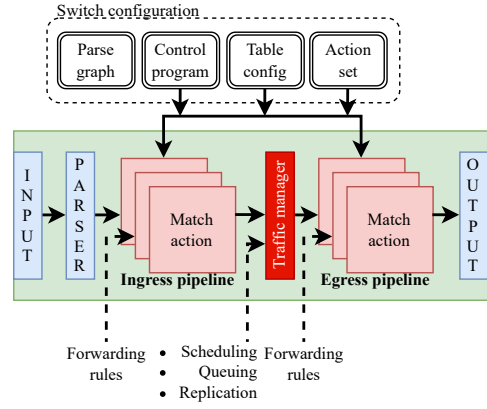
Switch configuration

Parse graph

Control program

Table config

Action set

INPUT

PARSER

Match action

Ingress pipeline

Traffic manager

Match action

Egress pipeline

OUTPUT

Forwarding rules

• Scheduling
• Queuing
• Replication

Forwarding rules